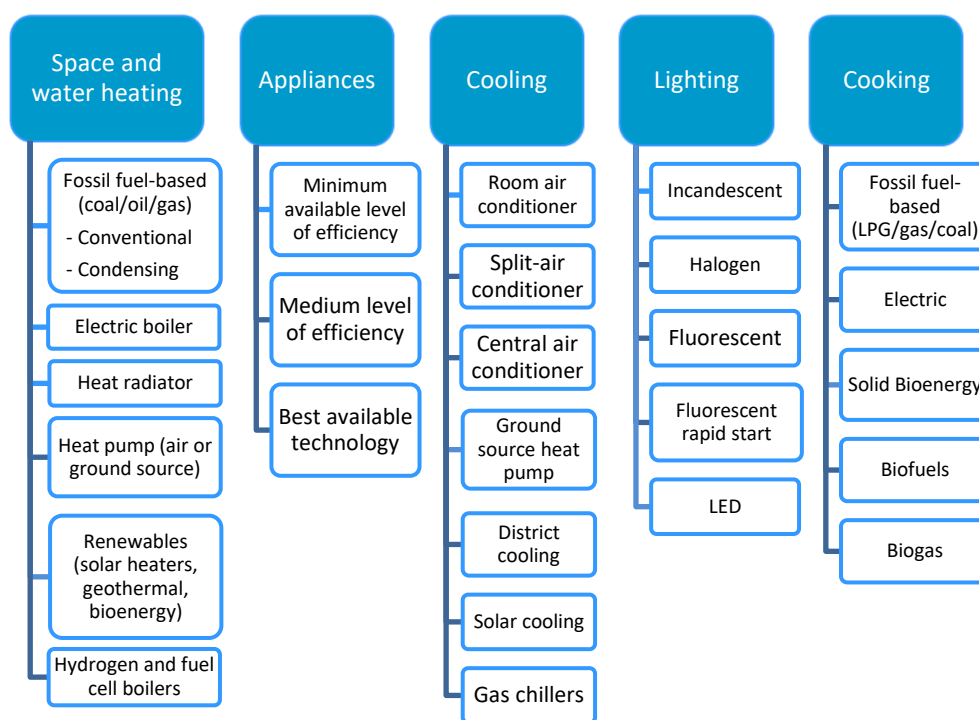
Space and water heating

Fossil fuel-based (coal/oil/gas)
- Conventional
- Condensing

Electric boiler

Heat radiator

Heat pump (air or ground source)

Renewables (solar heaters, geothermal, bioenergy)

Hydrogen and fuel cell boilers

Appliances

Minimum available level of efficiency

Medium level of efficiency

Best available technology

Cooling

Room air conditioner

Split-air conditioner

Central air conditioner

Ground source heat pump

District cooling

Solar cooling

Gas chillers

Lighting

Incandescent

Halogen

Fluorescent

Fluorescent rapid start

LED

Cooking

Fossil fuel-based (LPG/gas/coal)

Electric

Solid Bioenergy

Biofuels

Biogas